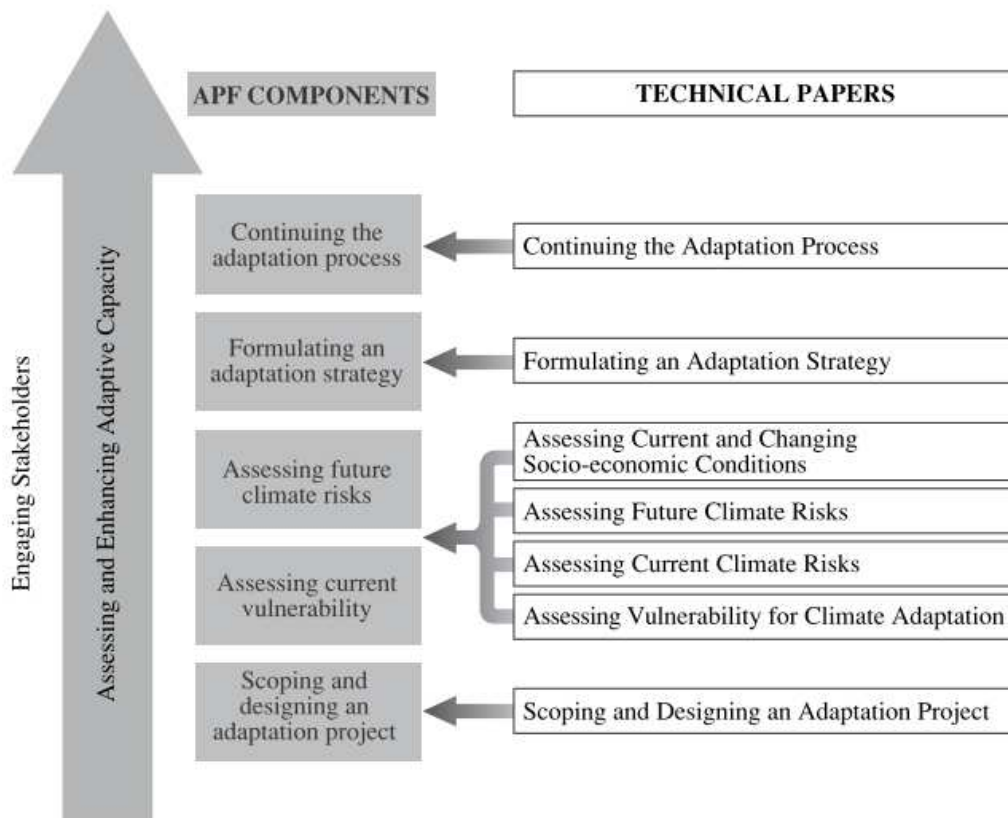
Engaging Stakeholders

Assessing and Enhancing Adaptive Capacity

APF COMPONENTS

TECHNICAL PAPERS

Continuing the adaptation process

Continuing the Adaptation Process

Formulating an adaptation strategy

Formulating an Adaptation Strategy

Assessing future climate risks

Assessing current vulnerability

Assessing Current and Changing Socio-economic Conditions

Assessing Future Climate Risks

Assessing Current Climate Risks

Assessing Vulnerability for Climate Adaptation

Scoping and designing an adaptation project

Scoping and Designing an Adaptation Project